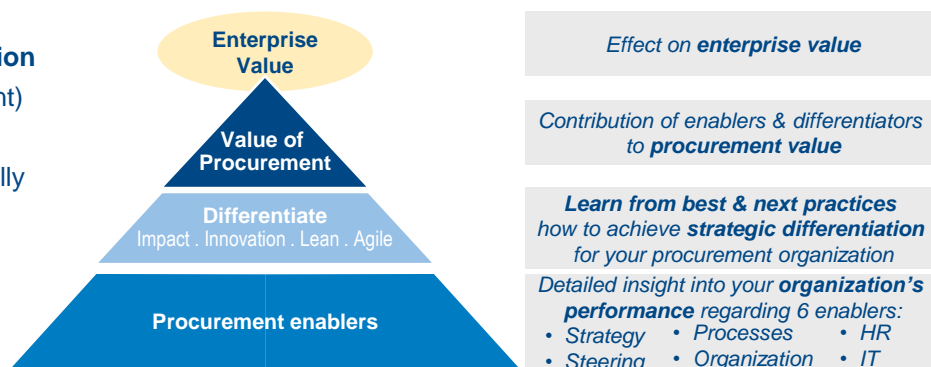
ion

nt)

lly

Enterprise Value

Value of Procurement

Differentiate
Impact . Innovation . Lean . Agile

Procurement enablers

Effect on **enterprise value**

Contribution of enablers & differentiators to **procurement value**

**Learn from best & next practices** how to achieve **strategic differentiation** for your procurement organization

Detailed insight into your **organization's performance** regarding 6 enablers:

- Strategy
- Steering
- Processes
- Organization
- HR
- IT